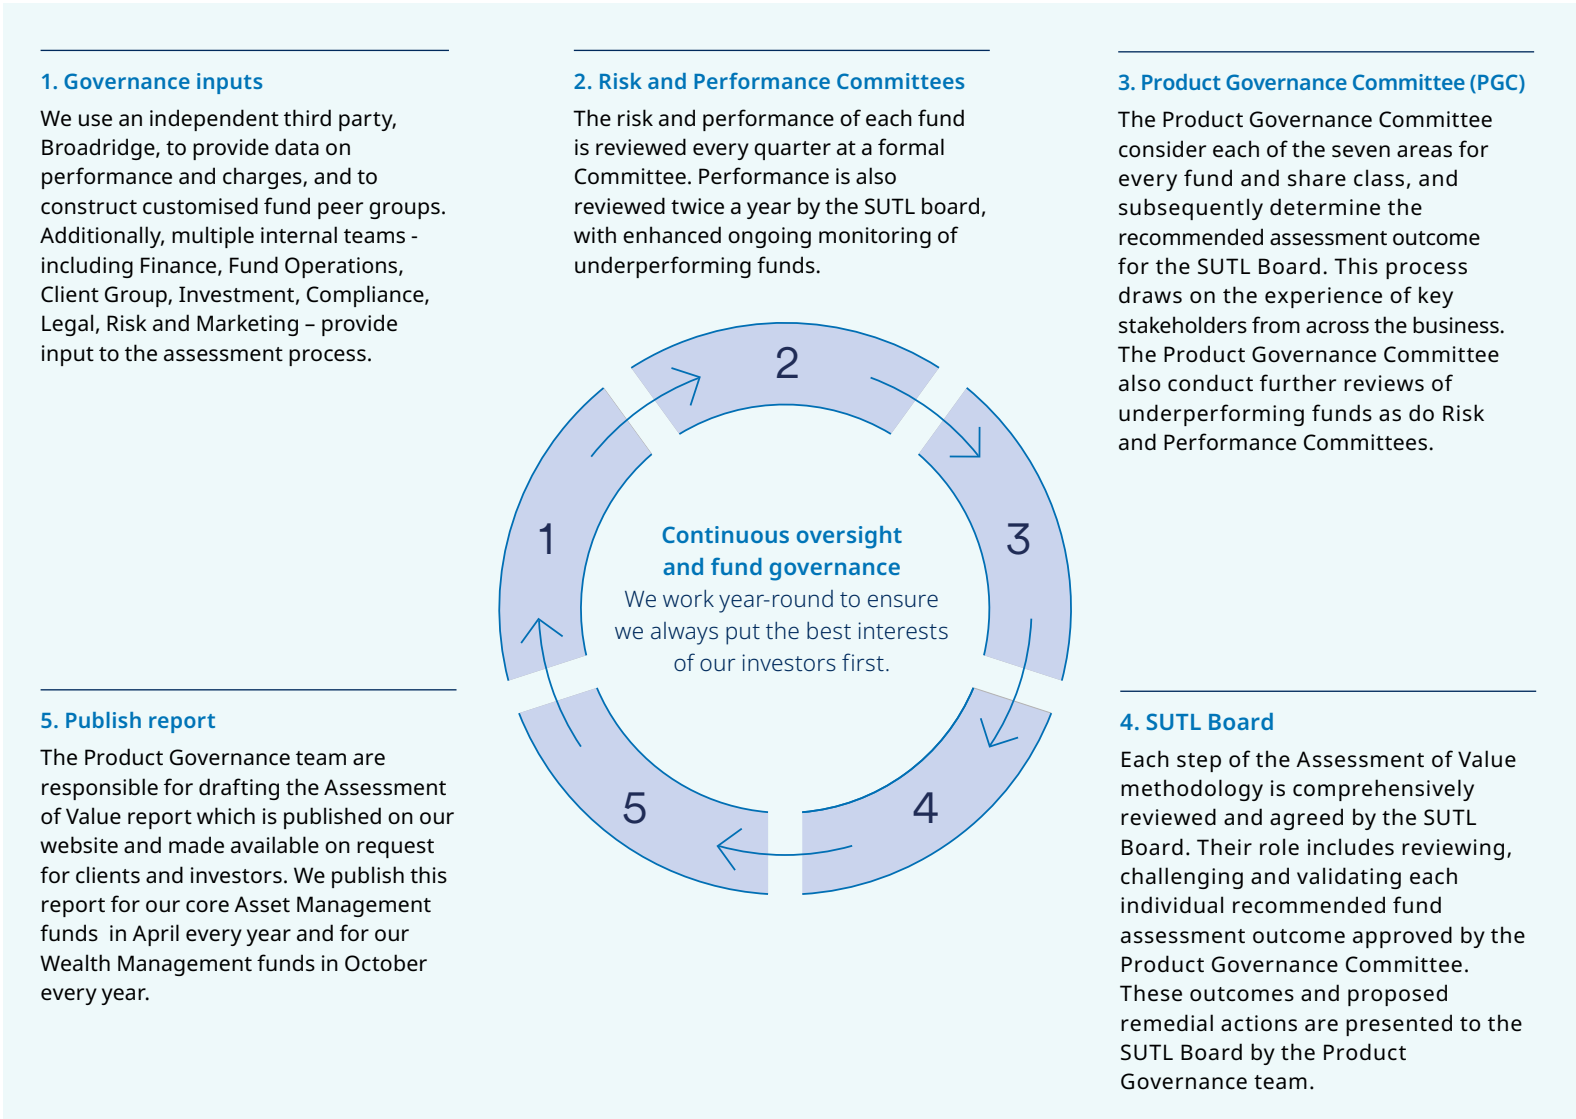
1. Governance inputs

We use an independent third party, Broadridge, to provide data on performance and charges, and to construct customised fund peer groups. Additionally, multiple internal teams - including Finance, Fund Operations, Client Group, Investment, Compliance, Legal, Risk and Marketing – provide input to the assessment process.

2. Risk and Performance Committees

The risk and performance of each fund is reviewed every quarter at a formal Committee. Performance is also reviewed twice a year by the SUTL board, with enhanced ongoing monitoring of underperforming funds.

3. Product Governance Committee (PGC)

The Product Governance Committee consider each of the seven areas for every fund and share class, and subsequently determine the recommended assessment outcome for the SUTL Board. This process draws on the experience of key stakeholders from across the business. The Product Governance Committee also conduct further reviews of underperforming funds as do Risk and Performance Committees.

2

1

3

Continuous oversight and fund governance

We work year-round to ensure we always put the best interests of our investors first.

5

4

5. Publish report

The Product Governance team are responsible for drafting the Assessment of Value report which is published on our website and made available on request for clients and investors. We publish this report for our core Asset Management funds in April every year and for our Wealth Management funds in October every year.

4. SUTL Board

Each step of the Assessment of Value methodology is comprehensively reviewed and agreed by the SUTL Board. Their role includes reviewing, challenging and validating each individual recommended fund assessment outcome approved by the Product Governance Committee. These outcomes and proposed remedial actions are presented to the SUTL Board by the Product Governance team.